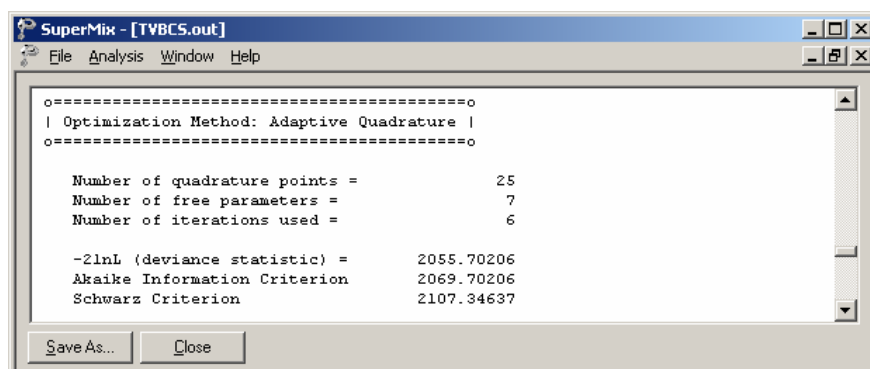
SuperMix - [TVBCS.out]

File Analysis Window Help

o=========================================o
| Optimization Method: Adaptive Quadrature |
o=========================================o

Number of quadrature points = 25
Number of free parameters = 7
Number of iterations used = 6

-2lnL (deviance statistic) = 2055.70206
Akaike Information Criterion 2069.70206
Schwarz Criterion 2107.34637

Save As... Close